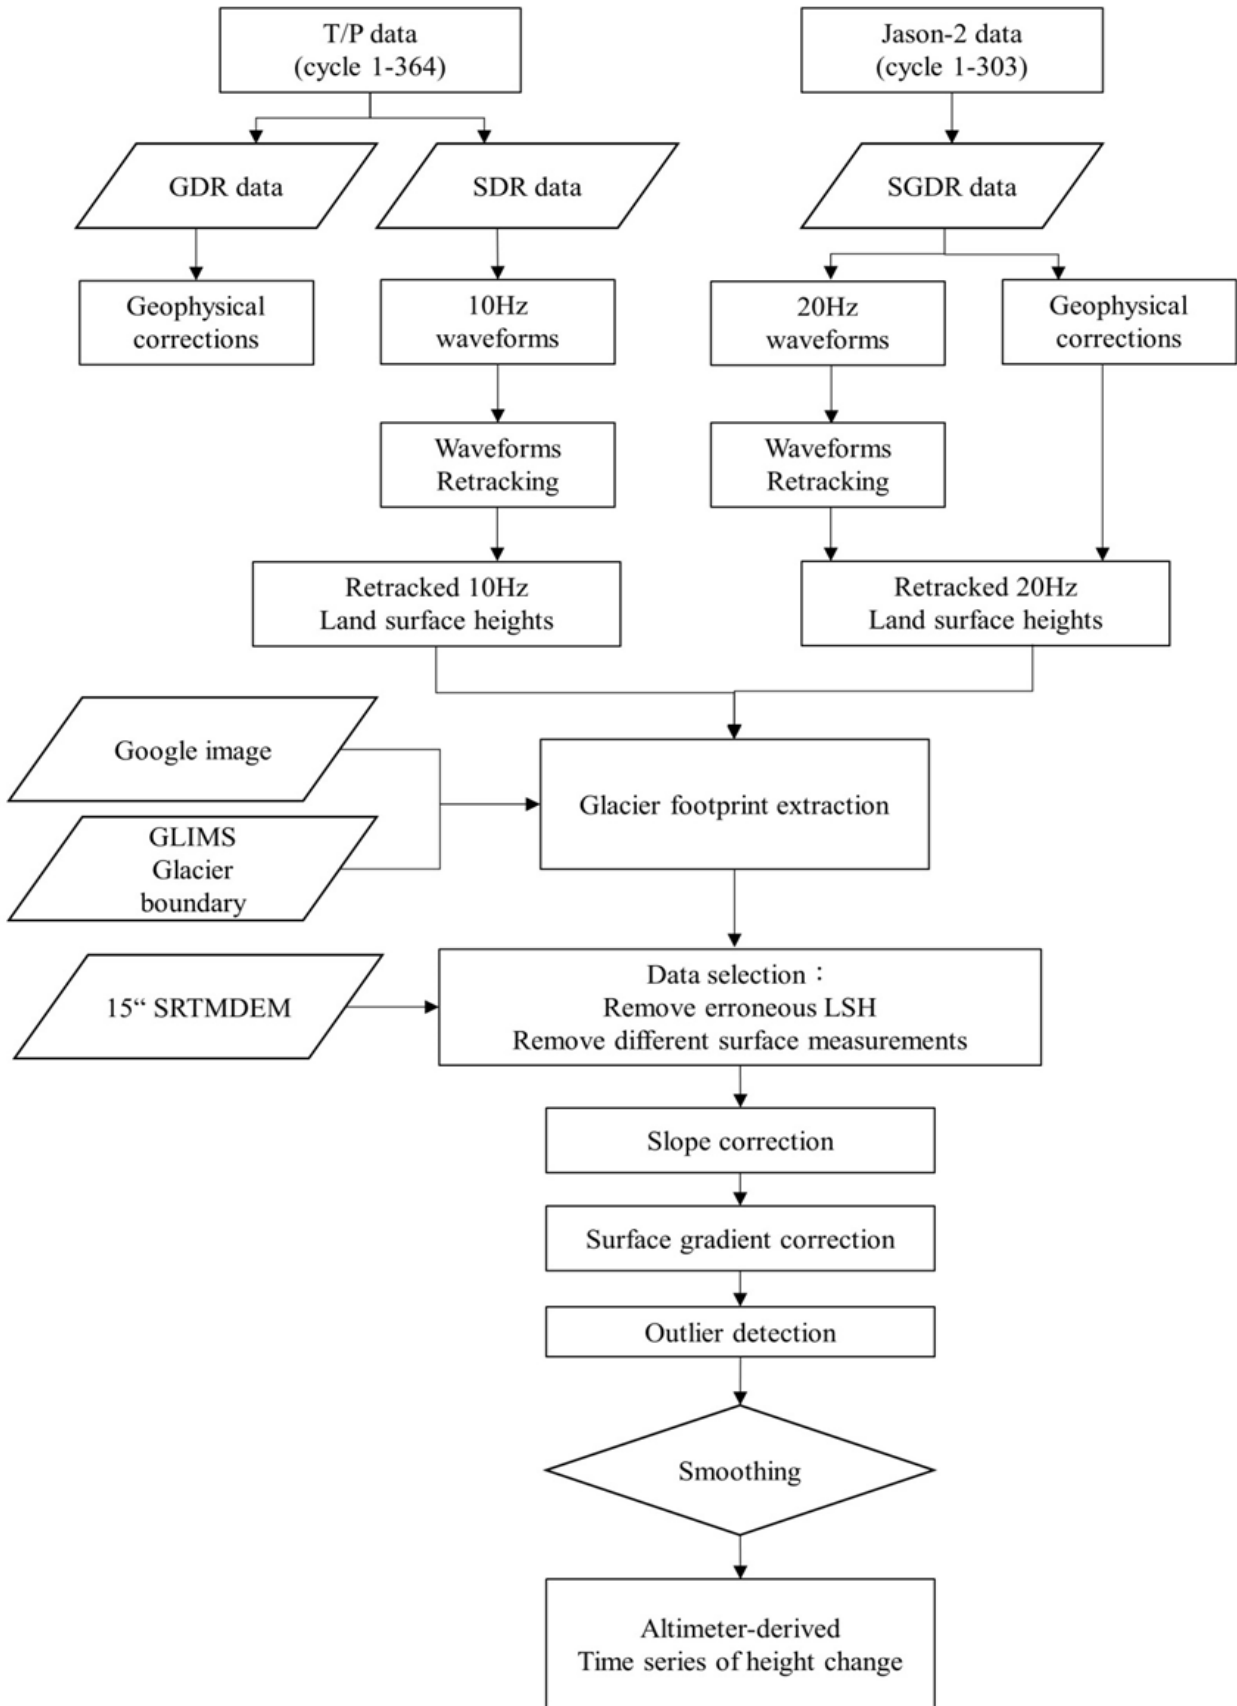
T/P data
(cycle 1-364)

Jason-2 data
(cycle 1-303)

GDR data

SDR data

SGDR data

Geophysical corrections

10Hz waveforms

20Hz waveforms

Geophysical corrections

Waveforms Retracking

Waveforms Retracking

Retracked 10Hz
Land surface heights

Retracked 20Hz
Land surface heights

Google image

GLIMS
Glacier
boundary

Glacier footprint extraction

15“ SRTMDEM

Data selection：
Remove erroneous LSH
Remove different surface measurements

Slope correction

Surface gradient correction

Outlier detection

Smoothing

Altimeter-derived
Time series of height change